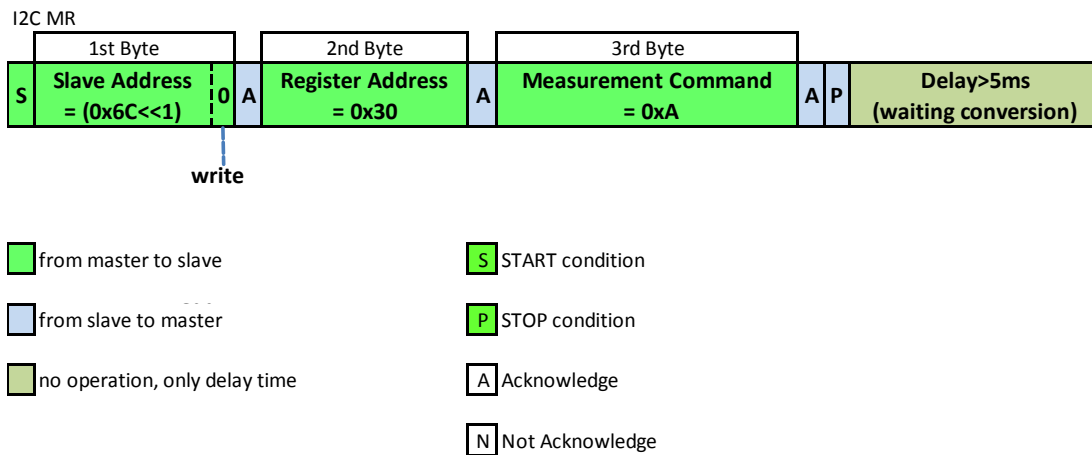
I2C MR

| 1st Byte | | | 2nd Byte | | 3rd Byte | | | |
|---|---|---|---|---|---|---|---|---|
| S | Slave Address = (0x6C<<1) | 0 | A | Register Address = 0x30 | A | Measurement Command = 0xA | A | P | Delay>5ms (waiting conversion) |

write

from master to slave

from slave to master

no operation, only delay time

S START condition

P STOP condition

A Acknowledge

N Not Acknowledge